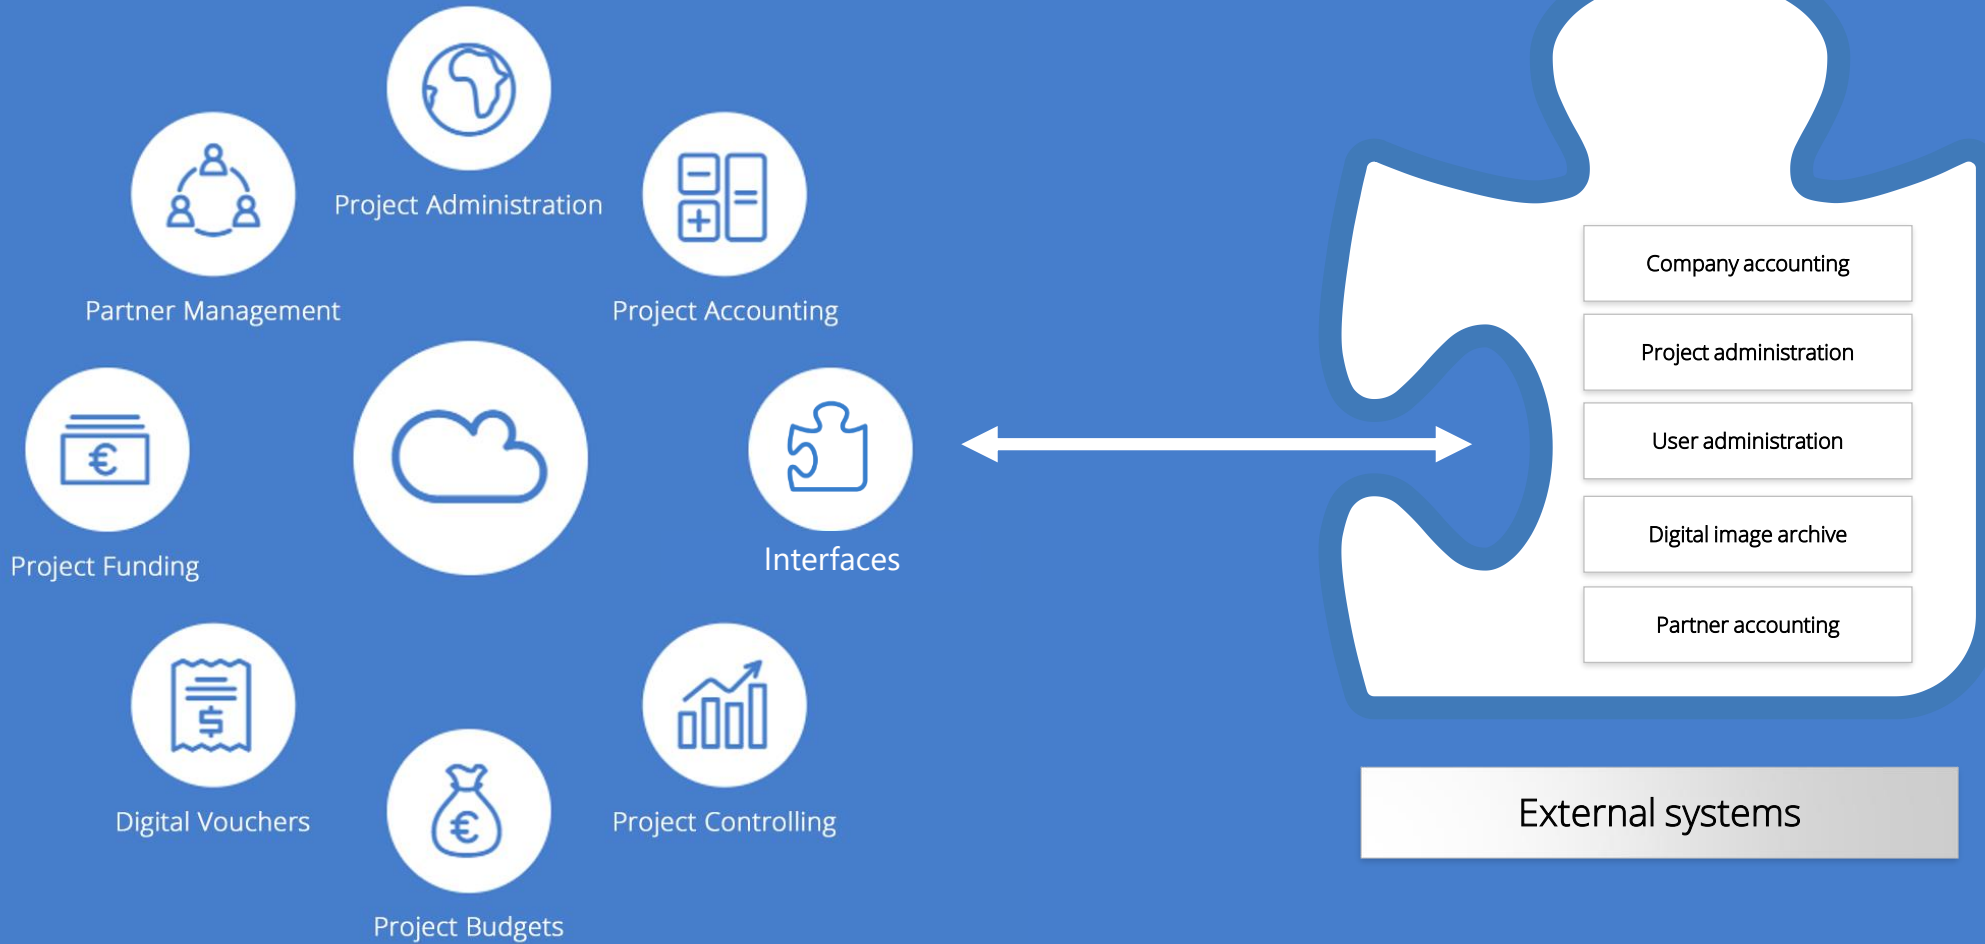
Project Administration

Partner Management

Project Accounting

Project Funding

Interfaces

Digital Vouchers

Project Controlling

Project Budgets

Company accounting

Project administration

User administration

Digital image archive

Partner accounting

External systems